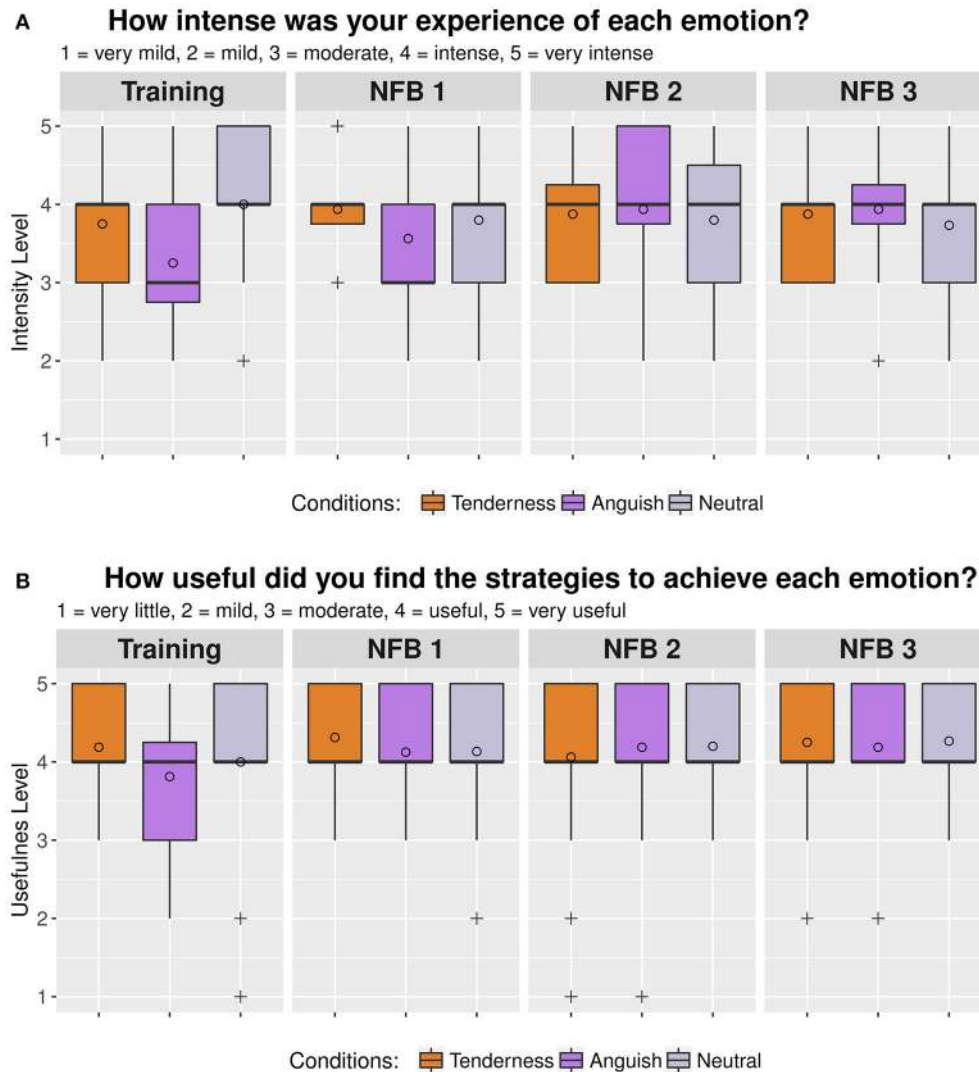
A How intense was your experience of each emotion?
1 = very mild, 2 = mild, 3 = moderate, 4 = intense, 5 = very intense

Training NFB 1 NFB 2 NFB 3

Intensity Level
5
4
3
2
1

Conditions: Tenderness Anguish Neutral

B How useful did you find the strategies to achieve each emotion?
1 = very little, 2 = mild, 3 = moderate, 4 = useful, 5 = very useful

Training NFB 1 NFB 2 NFB 3

Usefulnes Level
5
4
3
2
1

Conditions: Tenderness Anguish Neutral